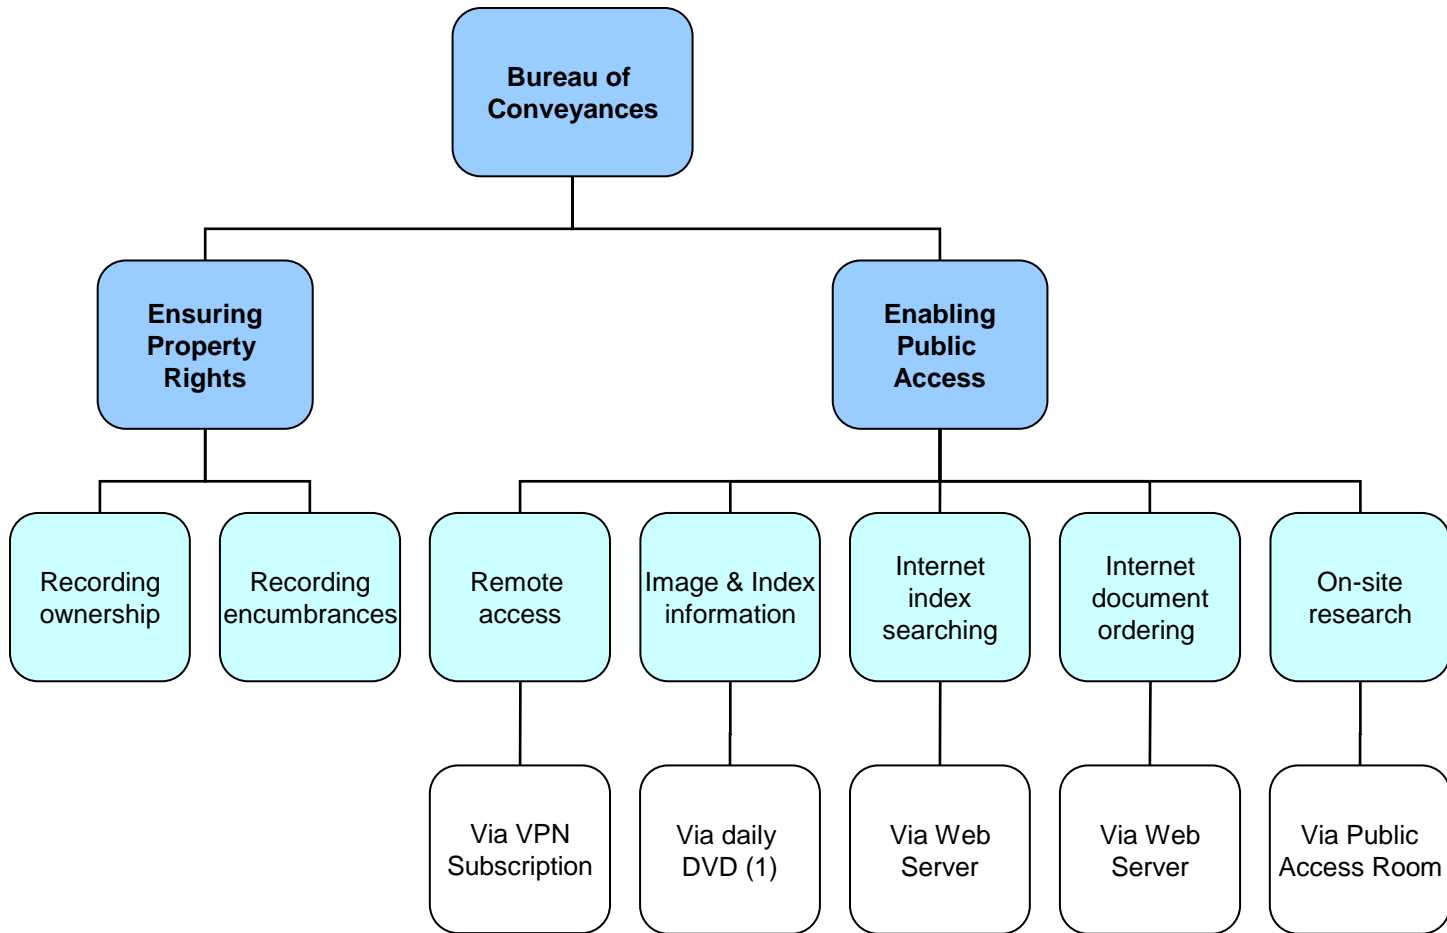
Bureau of Conveyances

Ensuring Property Rights

Enabling Public Access

Recording ownership

Recording encumbrances

Remote access

Image & Index information

Internet index searching

Internet document ordering

On-site research

Via VPN Subscription

Via daily DVD (1)

Via Web Server

Via Web Server

Via Public Access Room